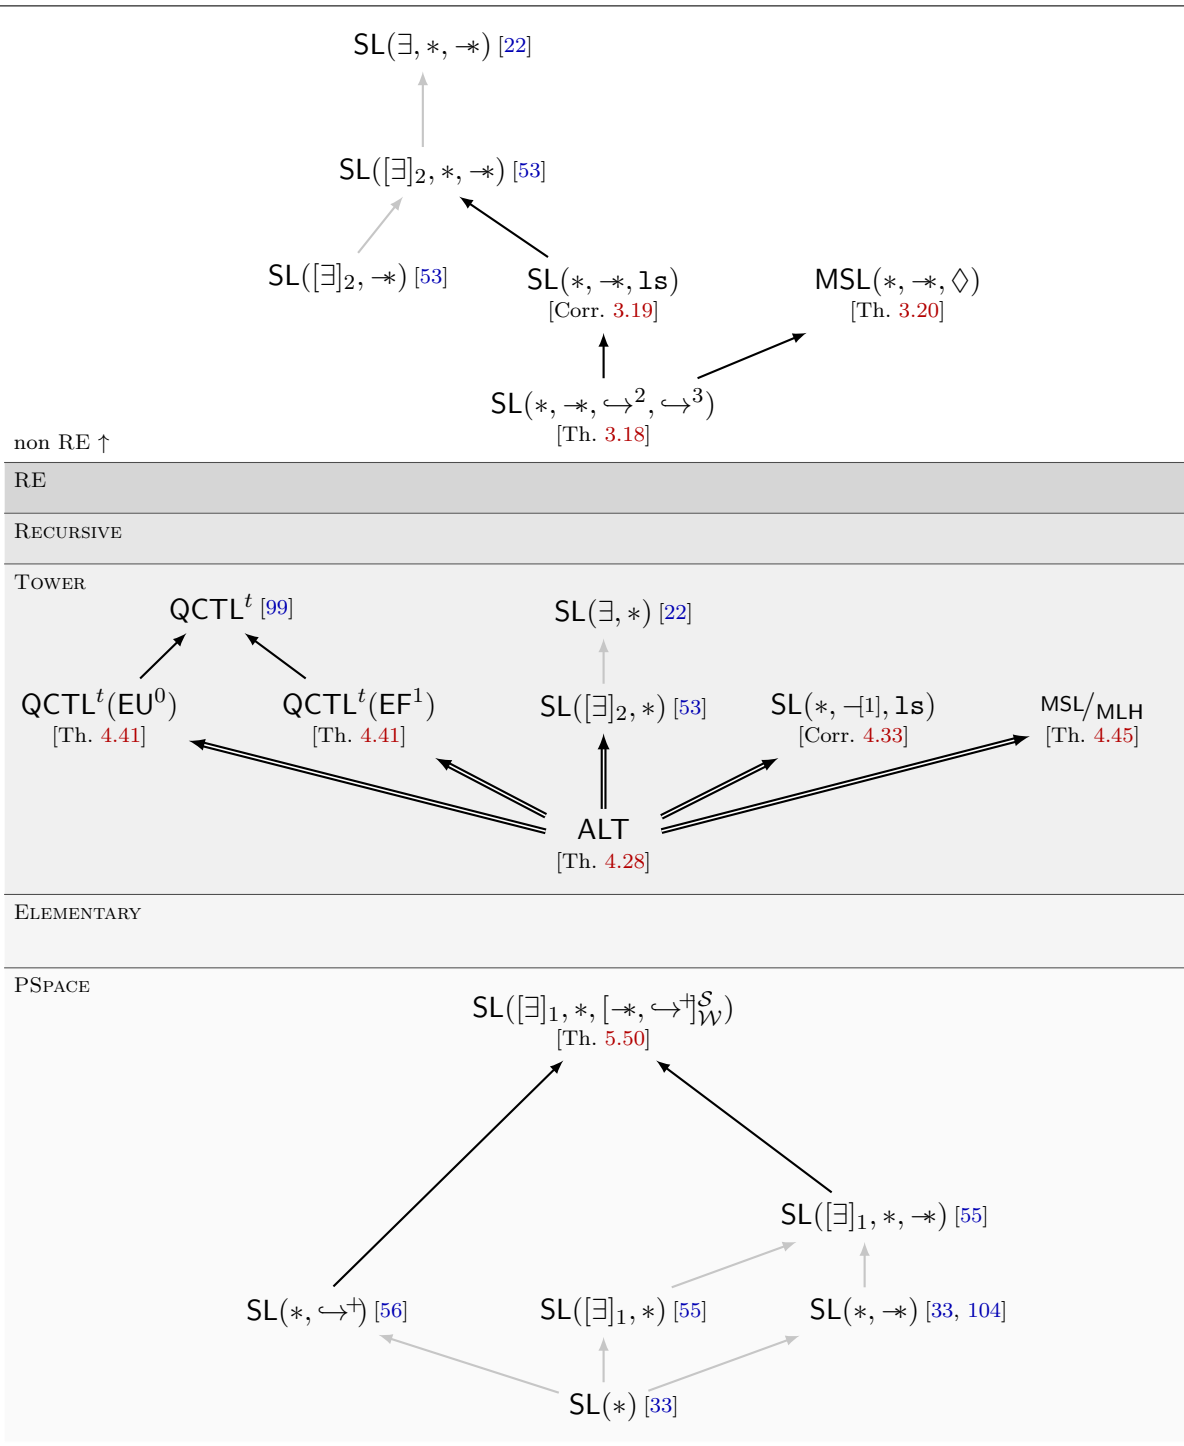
SL$(\exists, *, -\!\!*)$ [22]

SL$([\exists]_2, *, -\!\!*)$ [53]

SL$([\exists]_2, -\!\!*)$ [53]

SL$(*, -\!\!*, \mathtt{ls})$
[Corr. 3.19]

MSL$(*, -\!\!*, \Diamond)$
[Th. 3.20]

SL$(*, -\!\!*, \hookrightarrow^2, \hookrightarrow^3)$
[Th. 3.18]

non RE ↑

RE

Recursive

Tower

QCTL$^t$ [99]

SL$(\exists, *)$ [22]

QCTL$^t$(EU$^0$)
[Th. 4.41]

QCTL$^t$(EF$^1$)
[Th. 4.41]

SL$([\exists]_2, *)$ [53]

SL$(*, -[1], \mathtt{ls})$
[Corr. 4.33]

MSL/MLH
[Th. 4.45]

ALT
[Th. 4.28]

Elementary

PSpace

SL$([\exists]_1, *, [-\!\!*, \hookrightarrow^{+}]^{\mathcal{S}}_{\mathcal{W}})$
[Th. 5.50]

SL$([\exists]_1, *, -\!\!*)$ [55]

SL$(*, \hookrightarrow^{+})$ [56]

SL$([\exists]_1, *)$ [55]

SL$(*, -\!\!*)$ [33, 104]

SL$(*)$ [33]